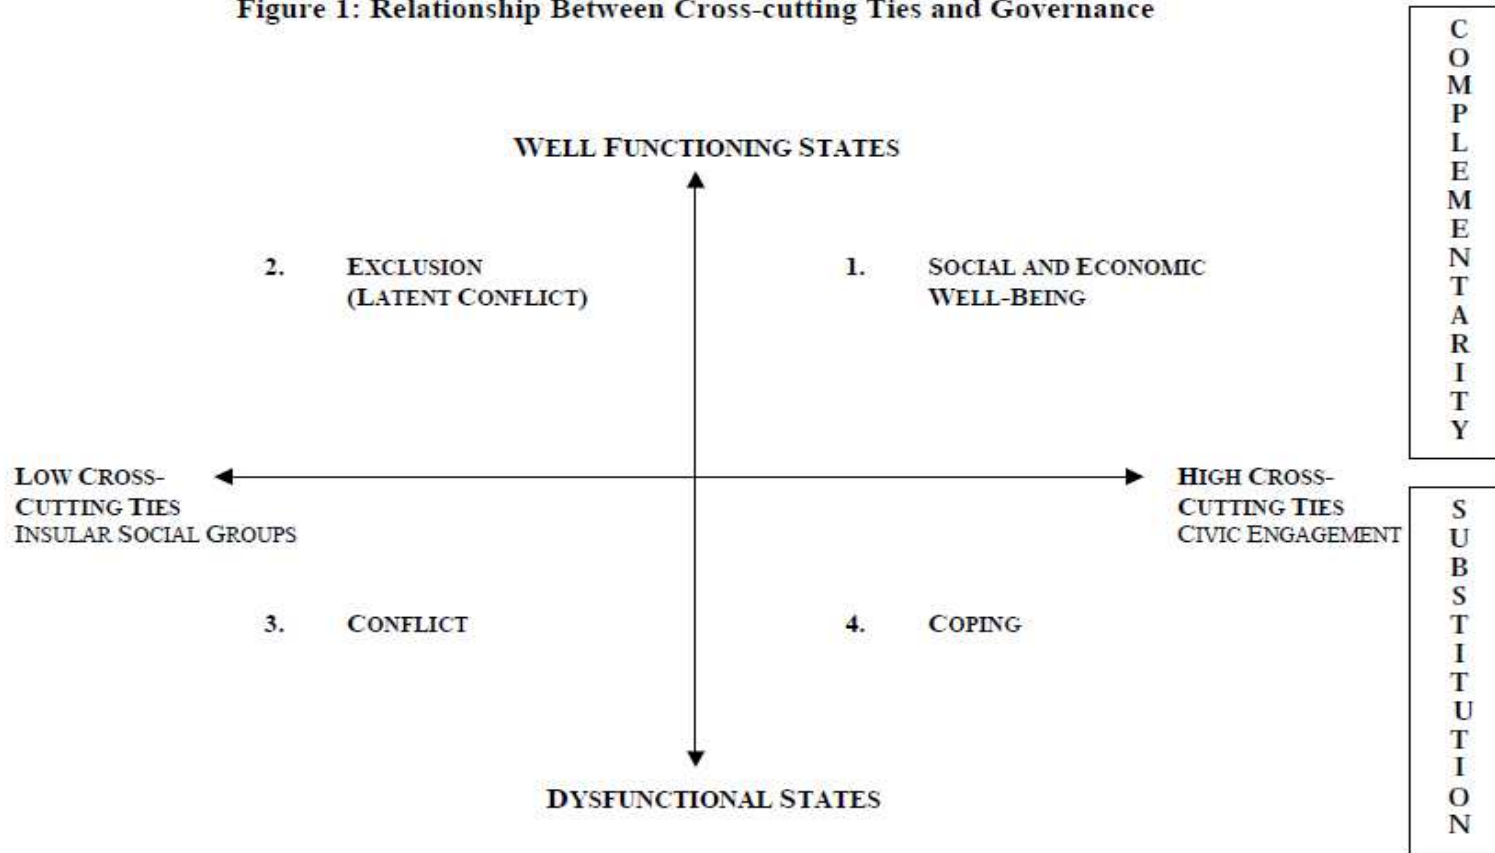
Figure 1: Relationship Between Cross-cutting Ties and Governance

WELL FUNCTIONING STATES

2. EXCLUSION (LATENT CONFLICT)

1. SOCIAL AND ECONOMIC WELL-BEING

COMPLEMENTARITY

LOW CROSS-CUTTING TIES
INSULAR SOCIAL GROUPS

HIGH CROSS-CUTTING TIES
CIVIC ENGAGEMENT

SUBSTITUTION

3. CONFLICT

4. COPING

DYSFUNCTIONAL STATES